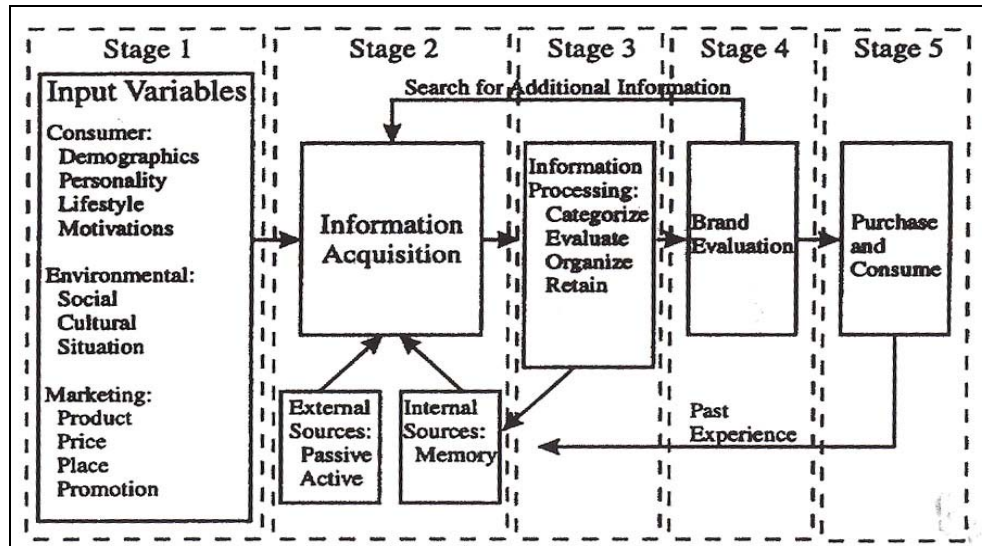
Stage 1

Input Variables

Consumer:
Demographics
Personality
Lifestyle
Motivations

Environmental:
Social
Cultural
Situation

Marketing:
Product
Price
Place
Promotion

Stage 2

Stage 3

Stage 4

Stage 5

Search for Additional Information

Information Acquisition

Information Processing:
Categorize
Evaluate
Organize
Retain

Brand Evaluation

Purchase and Consume

External Sources:
Passive
Active

Internal Sources:
Memory

Past Experience